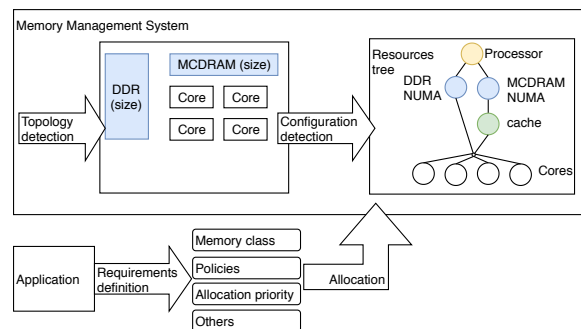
Memory Management System

Topology detection

DDR (size)

MCDRAM (size)

Core

Core

Core

Core

Configuration detection

Resources tree

Processor

DDR NUMA

MCDRAM NUMA

cache

Cores

Application

Requirements definition

Memory class

Policies

Allocation priority

Others

Allocation